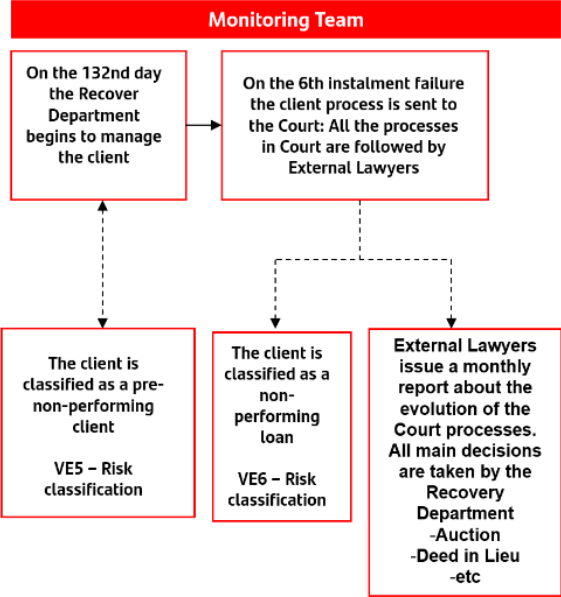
Monitoring Team

On the 132nd day the Recover Department begins to manage the client

On the 6th instalment failure the client process is sent to the Court: All the processes in Court are followed by External Lawyers

The client is classified as a pre-non-performing client

VE5 – Risk classification

The client is classified as a non-performing loan

VE6 – Risk classification

External Lawyers issue a monthly report about the evolution of the Court processes. All main decisions are taken by the Recovery Department
-Auction
-Deed in Lieu
-etc